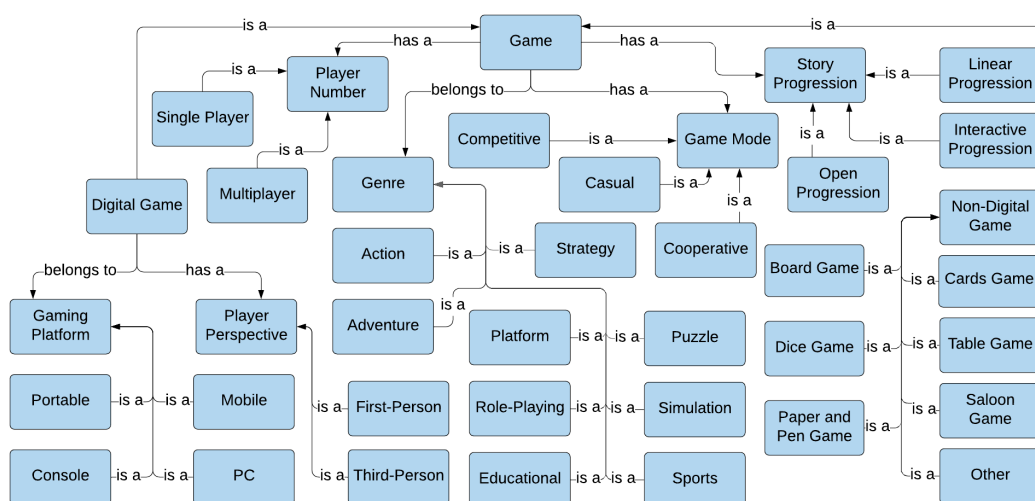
is a
is a
Game
has a
has a
is a
Player Number
Story Progression
is a
Linear Progression
belongs to
has a
Single Player
is a
Competitive
is a
Game Mode
is a
is a
Interactive Progression
is a
Genre
Casual
is a
Open Progression
Multiplayer
Digital Game
is a
is a
Non-Digital Game
Action
is a
is a
Strategy
Cooperative
Board Game
is a
is a
Cards Game
belongs to
has a
is a
Gaming Platform
Player Perspective
Adventure
Platform
is a
is a
Puzzle
Dice Game
is a
is a
Table Game
Portable
is a
is a
Mobile
is a
First-Person
Role-Playing
is a
is a
Simulation
is a
Saloon Game
Paper and Pen Game
is a
Console
is a
is a
PC
is a
Third-Person
Educational
is a
is a
Sports
is a
Other